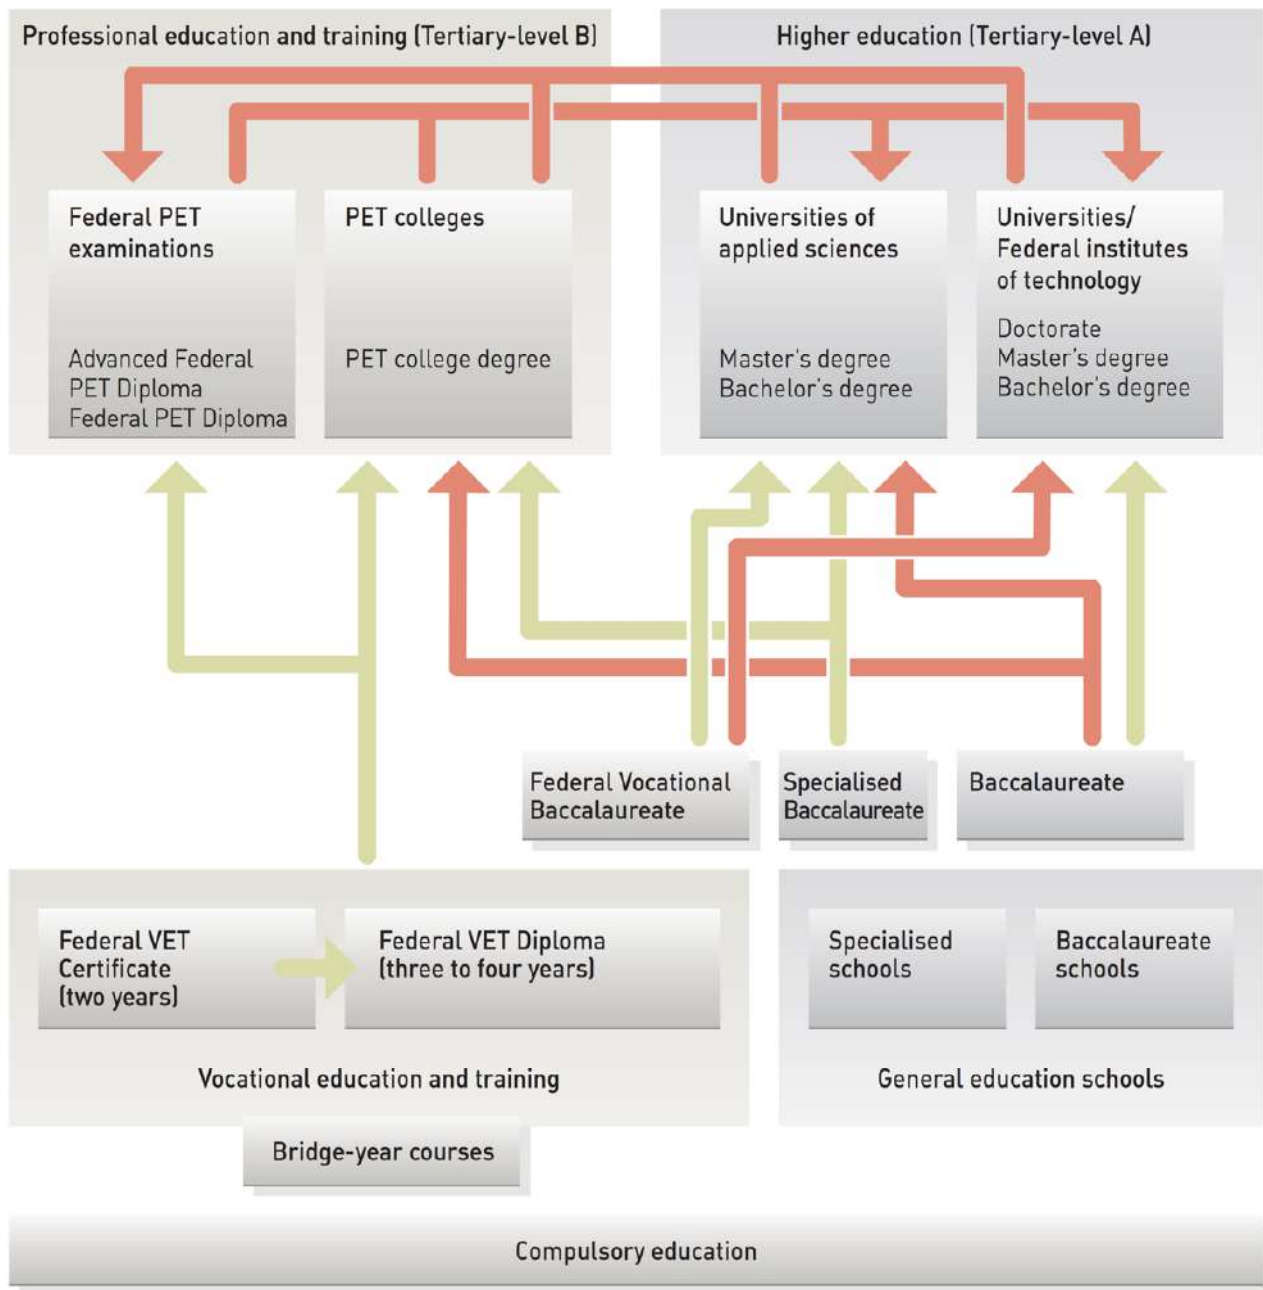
Professional education and training (Tertiary-level B)

Higher education (Tertiary-level A)

Federal PET examinations

Advanced Federal PET Diploma
Federal PET Diploma

PET colleges

PET college degree

Universities of applied sciences

Master's degree
Bachelor's degree

Universities/ Federal institutes of technology

Doctorate
Master's degree
Bachelor's degree

Federal Vocational Baccalaureate

Specialised Baccalaureate

Baccalaureate

Federal VET Certificate (two years)

Federal VET Diploma (three to four years)

Vocational education and training

Specialised schools

Baccalaureate schools

General education schools

Bridge-year courses

Compulsory education